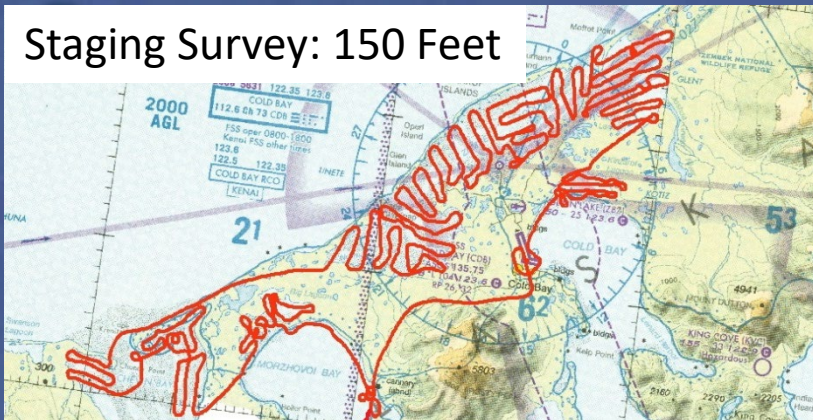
Staging Survey: 150 Feet

2000 AGL

122.35 123.6

COLD BAY

112.6 Ch 73 CDB

FSS oper 0800-1800

Kenai FSS other times

123.6

122.5 122.35

COLD BAY RCO

KENAI

21

ISLANDS

Operl Island

Glen Island

Moffet Point

GLENT

53

K

P

S

COLD BAY

62

Cold Bay

KOTIE

4941

KING COVE

MORZHOVOI BAY

Kelp Point

300

2205

2180

Swanson Lagoon

Cannery

135.75

Hazardous